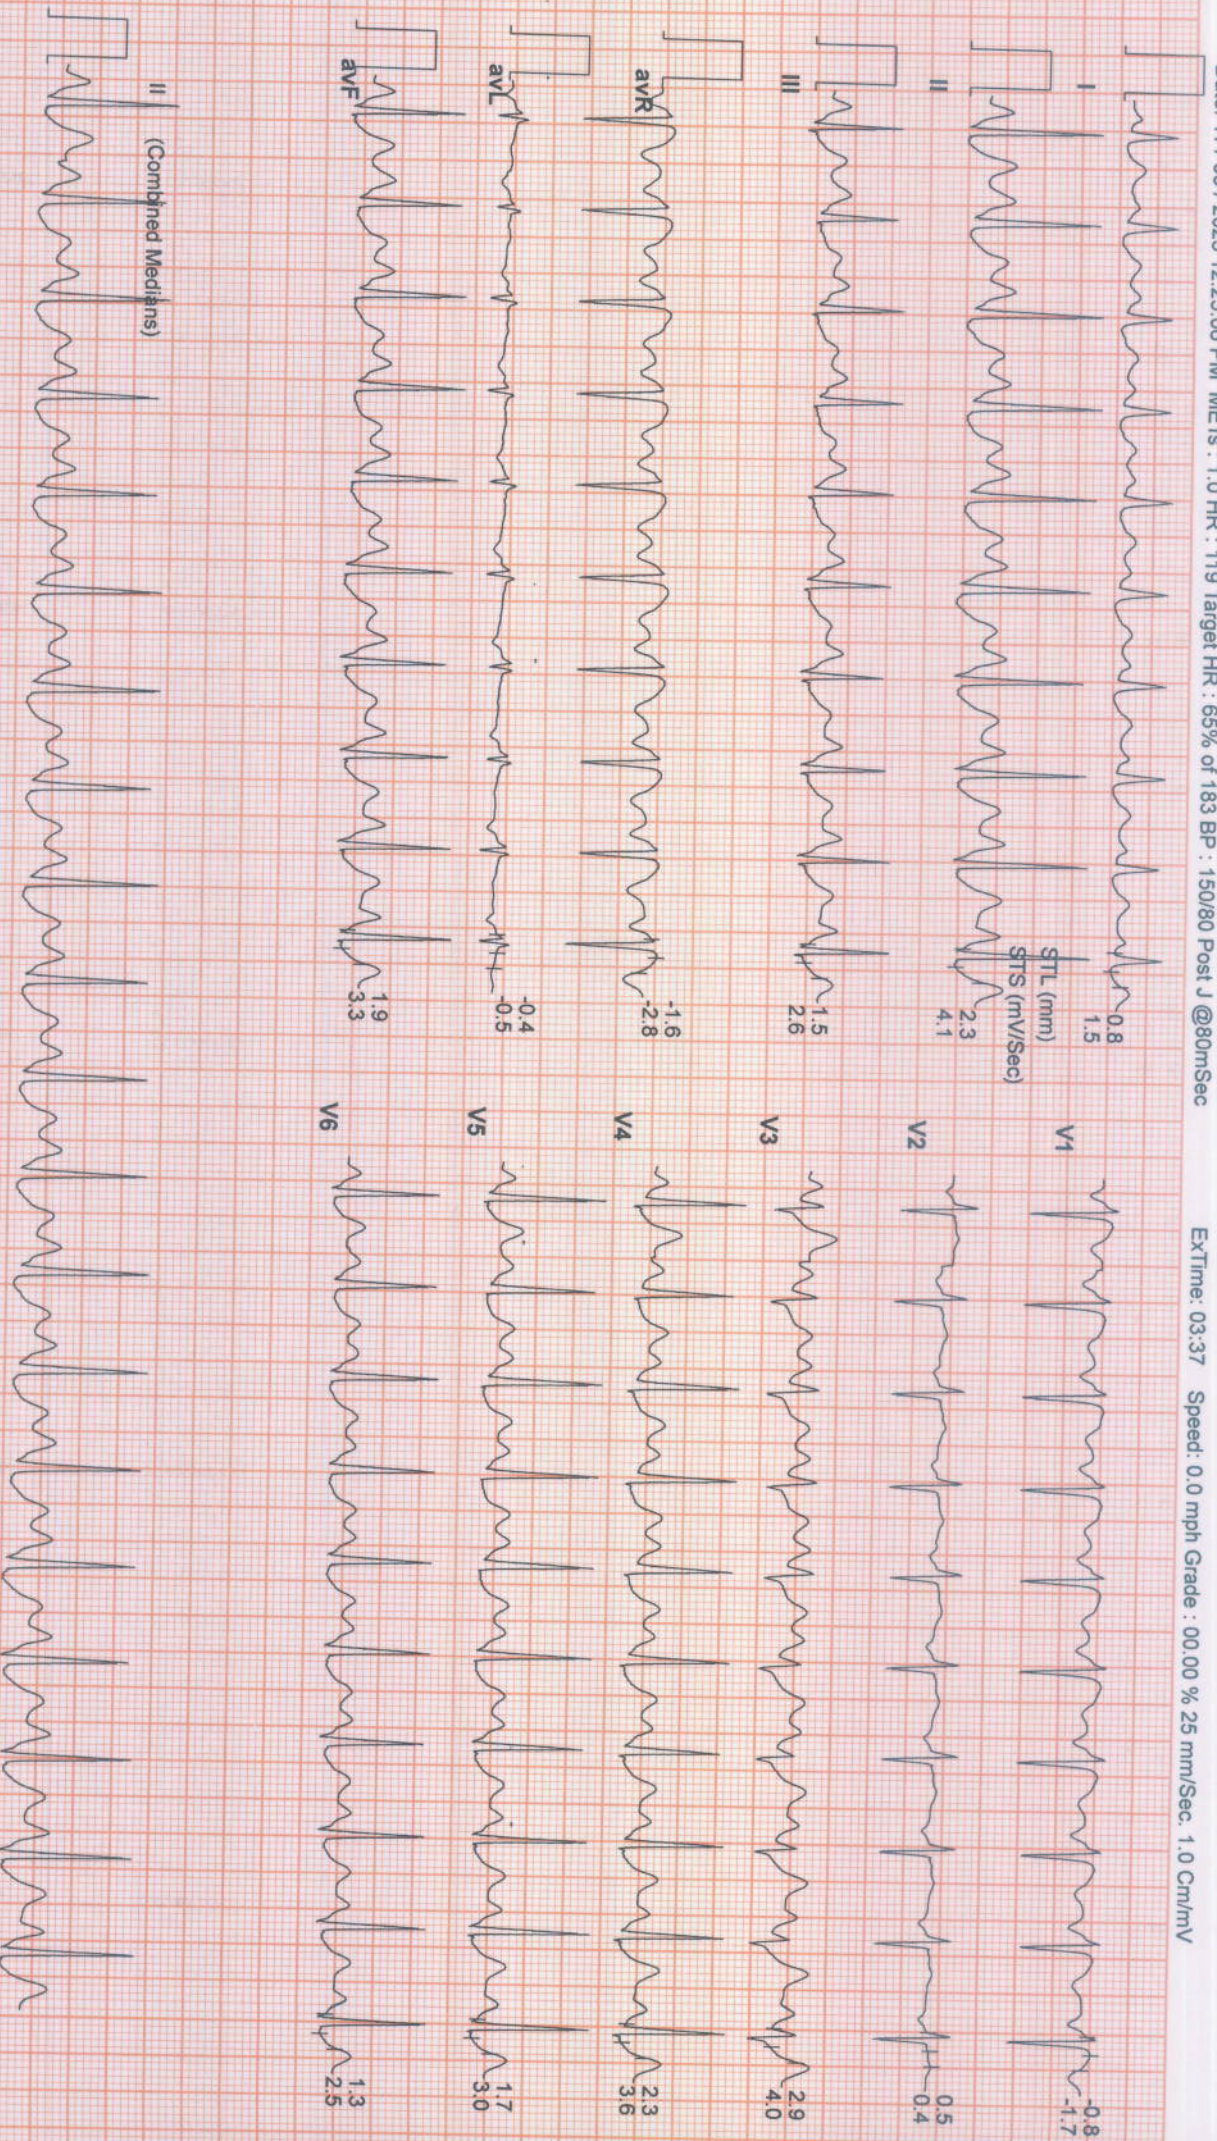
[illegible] 2023 12:29:03 PM METs : 1.0 HR : 119 Target HR : 65% of 183 BP : 150/80 Post J @80mSec ExTime: 03:37 Speed: 0.0 mph Grade : 00.00 % 25 mm/Sec. 1.0 Cm/mV

I
0.8
1.5

II
STL (mm)
STS (mV/Sec)
2.3
4.1

III
1.5
2.6

avR
-1.6
-2.8

avL
0.4
-0.5

avF
1.9
3.3

II (Combined Medians)

V1
-0.8
-1.7

V2
0.5
0.4

V3
2.9
4.0

V4
2.3
3.6

V5
1.7
3.0

V6
1.3
2.5